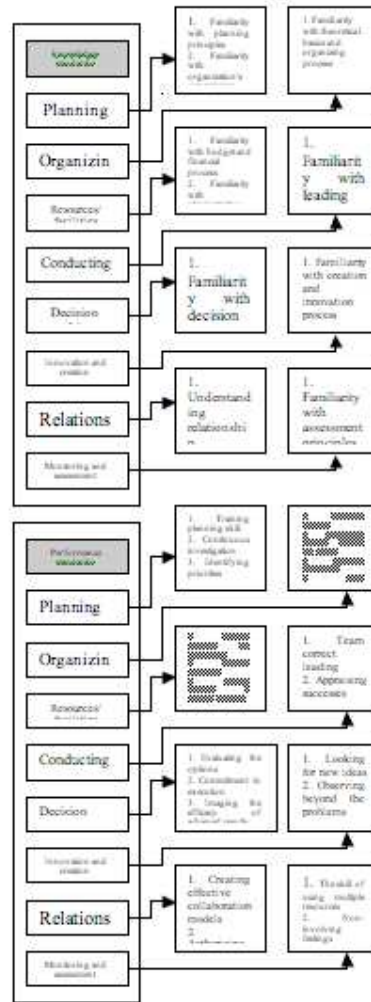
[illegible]

Planning

Organizin

Resources/ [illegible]

Conducting

Decision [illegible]

Innovation and creation

Relations

Monitoring and assessment

1. Familiarity with planning principles 2. Familiarity with organization's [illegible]

1. Familiarity with theoretical bases and organizing process

1. Familiarity with budget and financial process 2. Familiarity with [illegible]

1. Familiarit y with leading

1. Familiarit y with decision

1. Familiarity with creation and innovation process

1. Understand ing relationshi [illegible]

1. Familiarity with assessment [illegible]

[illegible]

Planning

Organizin

Resources/ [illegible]

Conducting

Decision

Innovation and creation

Relations

Monitoring and assessment

1. Training planning skill 2. Continuous investigation 3. Identifying priorities

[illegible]

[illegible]

1. Team correct leading 2. Appreciating successes

1. Evaluating the options 2. Commitment to execution 3. Imaging the efficacy of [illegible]

1. Looking for new ideas 2. Observing beyond the problems

1. Creating effective collaboration models 2. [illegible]

1. Thought of using multiple resources 2. Non-involving feelings